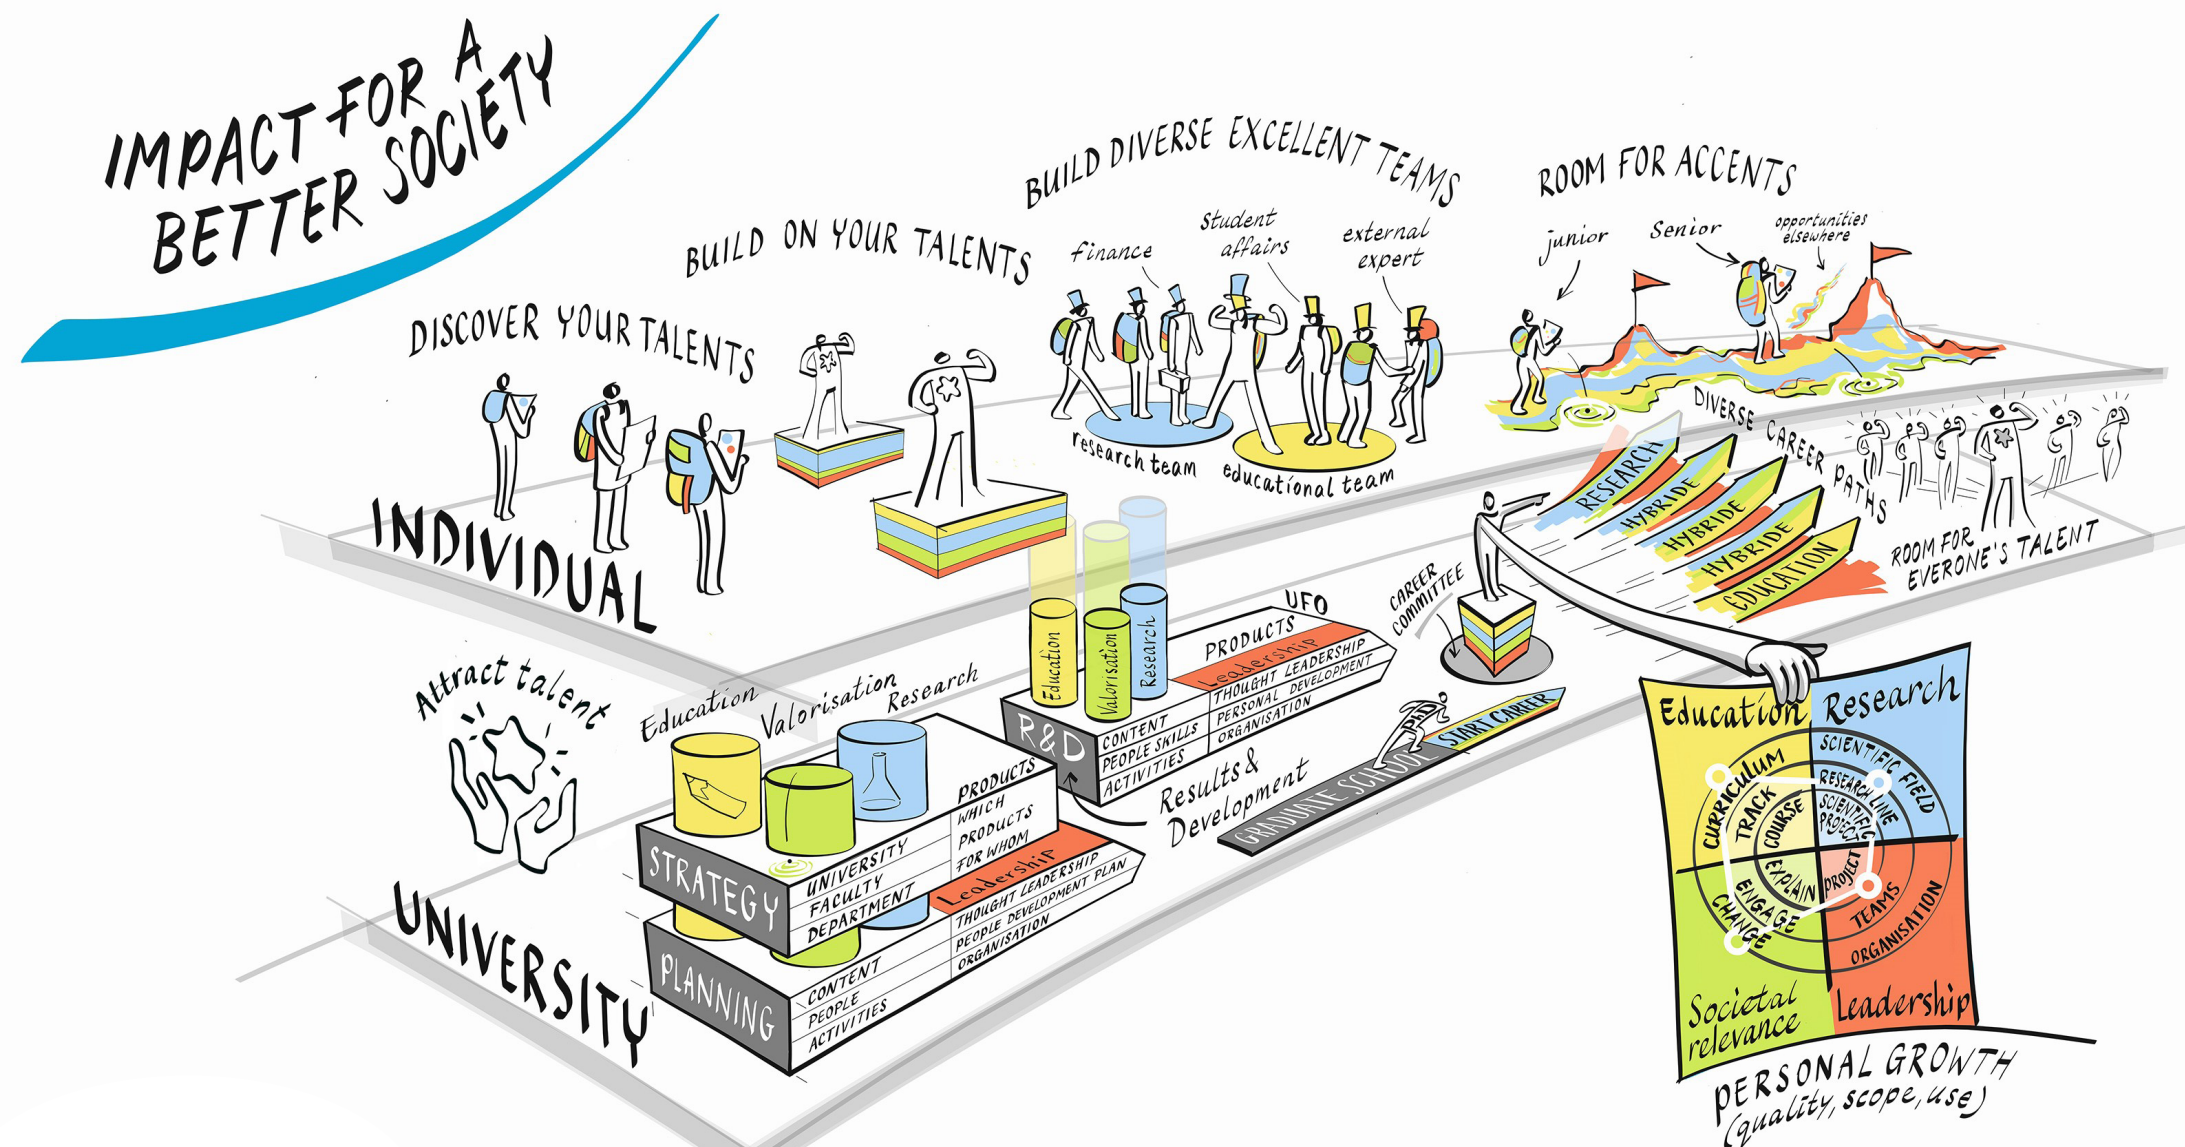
IMPACT FOR A BETTER SOCIETY

DISCOVER YOUR TALENTS

BUILD ON YOUR TALENTS

BUILD DIVERSE EXCELLENT TEAMS

Finance
Student affairs
external expert

research team
educational team

ROOM FOR ACCENTS

junior
Senior
opportunities elsewhere

DIVERSE CAREER PATHS

RESEARCH
HYBRIDE
HYBRIDE
HYBRIDE
EDUCATION

ROOM FOR EVERONE'S TALENT

INDIVIDUAL

CAREER COMMITTEE

UFO
PRODUCTS
Leadership
THOUGHT LEADERSHIP
PERSONAL DEVELOPMENT
ORGANISATION

Education
Valorisation
Research

R&D
CONTENT
PEOPLE SKILLS
ACTIVITIES

Results & Development

START CAREER
GRADUATE SCHOOL

Attract talent

Education
Valorisation
Research

STRATEGY
UNIVERSITY
FACULTY
DEPARTMENT
PRODUCTS
WHICH PRODUCTS FOR WHOM
Leadership
THOUGHT LEADERSHIP
PEOPLE DEVELOPMENT PLAN
ORGANISATION

PLANNING
CONTENT
PEOPLE
ACTIVITIES

UNIVERSITY

Education
Research
CURRICULUM
TRACK
COURSE
SCIENTIFIC FIELD
RESEARCH LINE
SCIENTIFIC PROJECT
EXPLAIN
PROJECT
ENGAGE
CHANGE
TEAMS
ORGANISATION
Societal relevance
Leadership

PERSONAL GROWTH
(quality, scope, use)